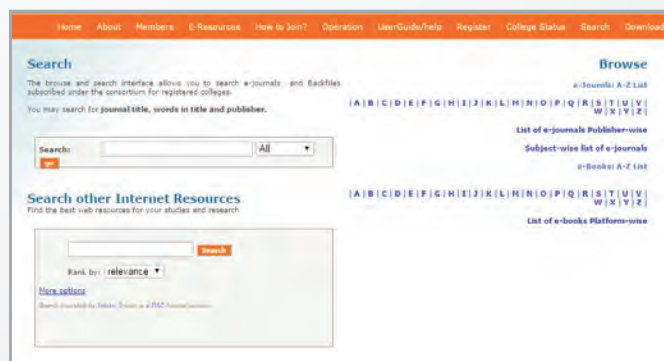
Home About Members E-Resources How to Join? Operation UserGuide/help Register College Status Search Download

Search

The browse and search interface allows you to search e-journals and Backfiles subscribed under the consortium for registered colleges.

You may search for journal title, words in title and publisher.

Search: All

go

Search other Internet Resources

Find the best web resources for your studies and research

Search

Rank by: relevance

More options

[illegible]

Browse

e-Journals: A-Z List

| A | B | C | D | E | F | G | H | I | J | K | L | M | N | O | P | Q | R | S | T | U | V | W | X | Y | Z |

List of e-journals Publisher-wise

Subject-wise list of e-journals

e-Books: A-Z List

| A | B | C | D | E | F | G | H | I | J | K | L | M | N | O | P | Q | R | S | T | U | V | W | X | Y | Z |

List of e-books Platform-wise